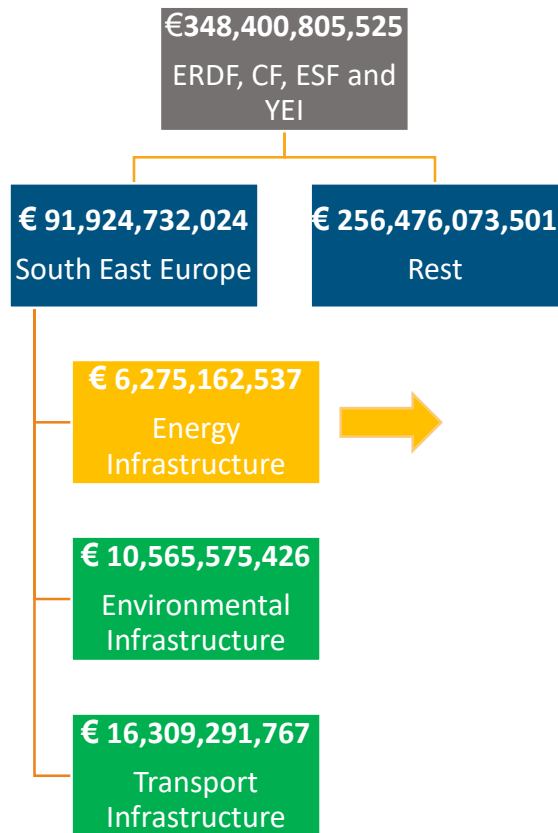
€348,400,805,525
ERDF, CF, ESF and YEI

€ 91,924,732,024
South East Europe

€ 256,476,073,501
Rest

€ 6,275,162,537
Energy Infrastructure

€ 10,565,575,426
Environmental Infrastructure

€ 16,309,291,767
Transport Infrastructure